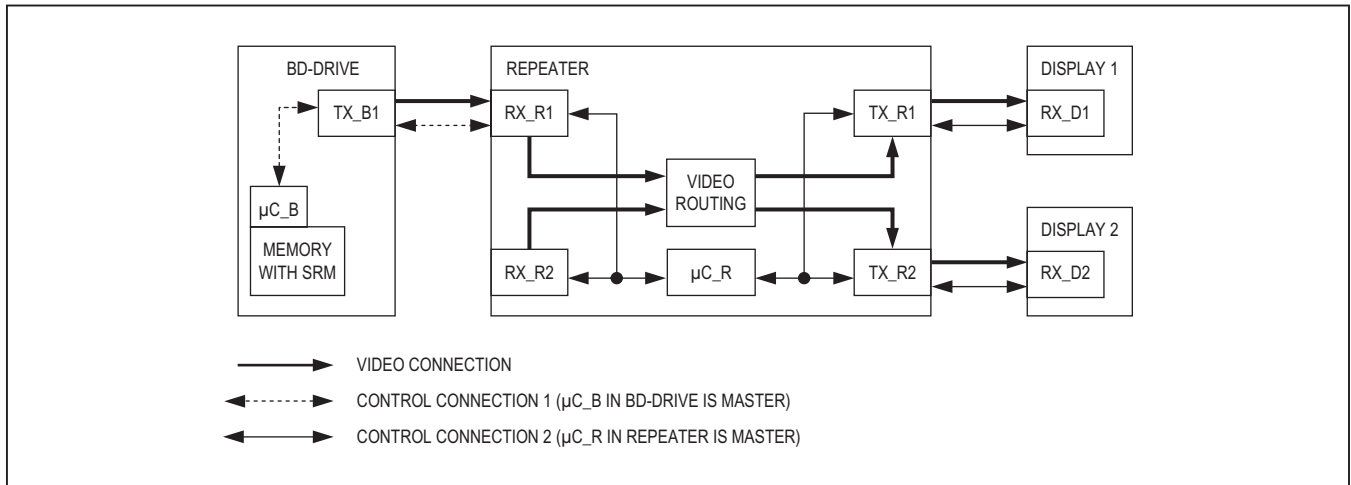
BD-DRIVE

TX_B1

μC_B

MEMORY WITH SRM

REPEATER

RX_R1

VIDEO ROUTING

RX_R2

μC_R

TX_R1

TX_R2

DISPLAY 1

RX_D1

DISPLAY 2

RX_D2

VIDEO CONNECTION

CONTROL CONNECTION 1 (μC_B IN BD-DRIVE IS MASTER)

CONTROL CONNECTION 2 (μC_R IN REPEATER IS MASTER)